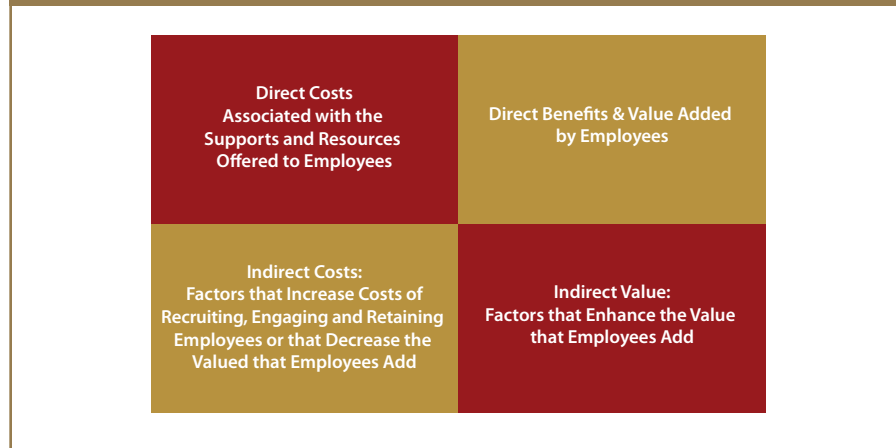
| Direct Costs Associated with the Supports and Resources Offered to Employees | Direct Benefits & Value Added by Employees |
|---|---|
| Indirect Costs: Factors that Increase Costs of Recruiting, Engaging and Retaining Employees or that Decrease the Valued that Employees Add | Indirect Value: Factors that Enhance the Value that Employees Add |